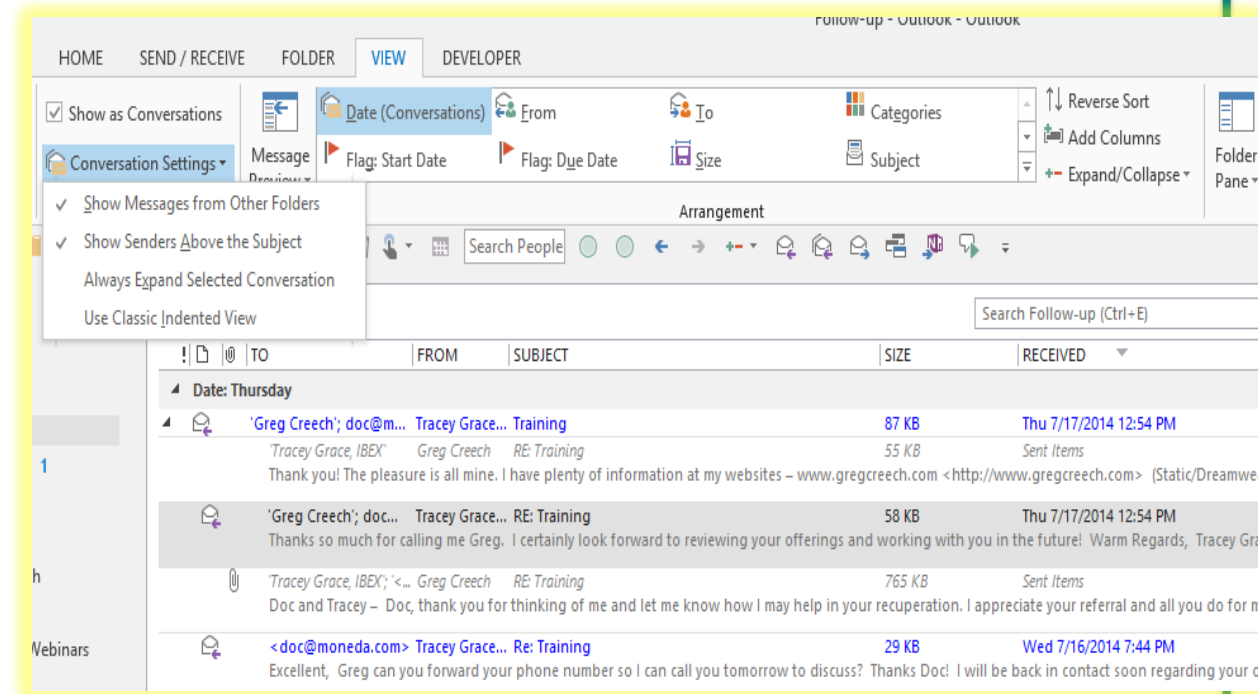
Follow-up - Outlook - Outlook

HOME SEND / RECEIVE FOLDER VIEW DEVELOPER

Show as Conversations

Conversation Settings

Message Preview

Date (Conversations) From To Categories

Flag: Start Date Flag: Due Date Size Subject

Reverse Sort

Add Columns

Expand/Collapse

Arrangement

Folder Pane

✓ Show Messages from Other Folders

✓ Show Senders Above the Subject

Always Expand Selected Conversation

Use Classic Indented View

Search People

Search Follow-up (Ctrl+E)

| ! | TO | FROM | SUBJECT | SIZE | RECEIVED |
|---|---|---|---|---|---|

Date: Thursday

'Greg Creech'; doc@m... Tracey Grace... Training 87 KB Thu 7/17/2014 12:54 PM

'Tracey Grace, IBEX' Greg Creech RE: Training 55 KB Sent Items

Thank you! The pleasure is all mine. I have plenty of information at my websites – www.gregcreech.com <http://www.gregcreech.com> (Static/Dreamwe

'Greg Creech'; doc... Tracey Grace... RE: Training 58 KB Thu 7/17/2014 12:54 PM

Thanks so much for calling me Greg. I certainly look forward to reviewing your offerings and working with you in the future! Warm Regards, Tracey Gra

'Tracey Grace, IBEX'; '<... Greg Creech RE: Training 765 KB Sent Items

Doc and Tracey – Doc, thank you for thinking of me and let me know how I may help in your recuperation. I appreciate your referral and all you do for m

<doc@moneda.com> Tracey Grace... Re: Training 29 KB Wed 7/16/2014 7:44 PM

Excellent, Greg can you forward your phone number so I can call you tomorrow to discuss? Thanks Doc! I will be back in contact soon regarding your c

1

h

Webinars